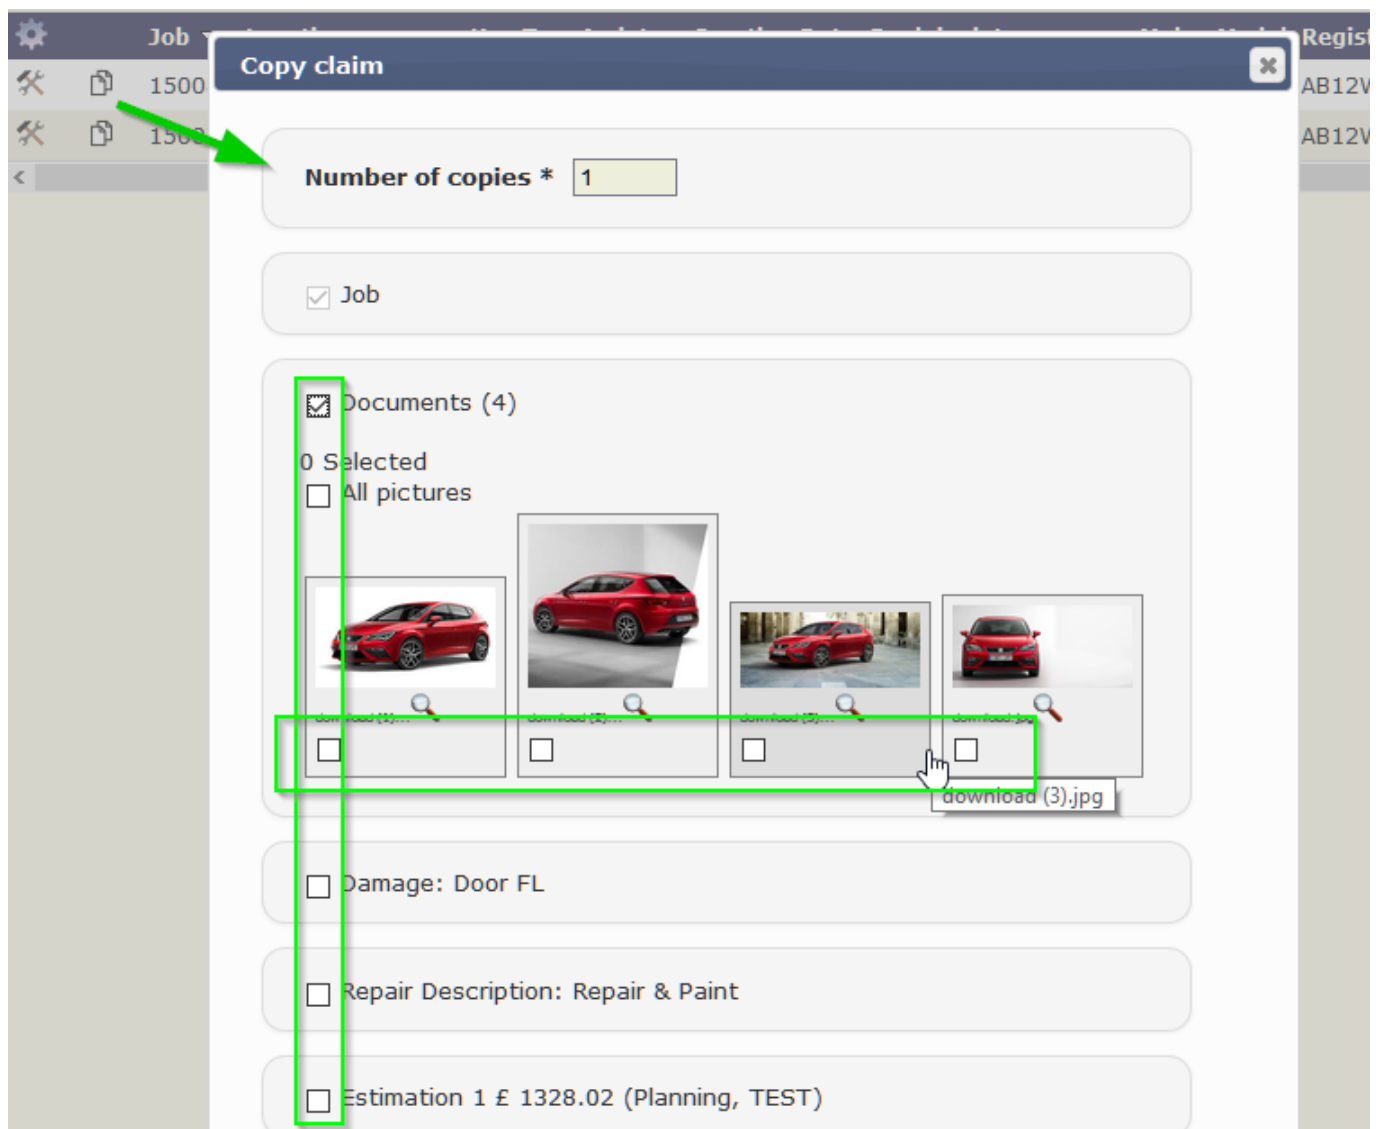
Job
Regis
1500
AB12V
1500
AB12V
<

Copy claim

Number of copies * 1

Job

Documents (4)

0 Selected
All pictures

download (1)...
download (2)...
download (3)...
download.jpg

download (3).jpg

Damage: Door FL

Repair Description: Repair & Paint

Estimation 1 £ 1328.02 (Planning, TEST)